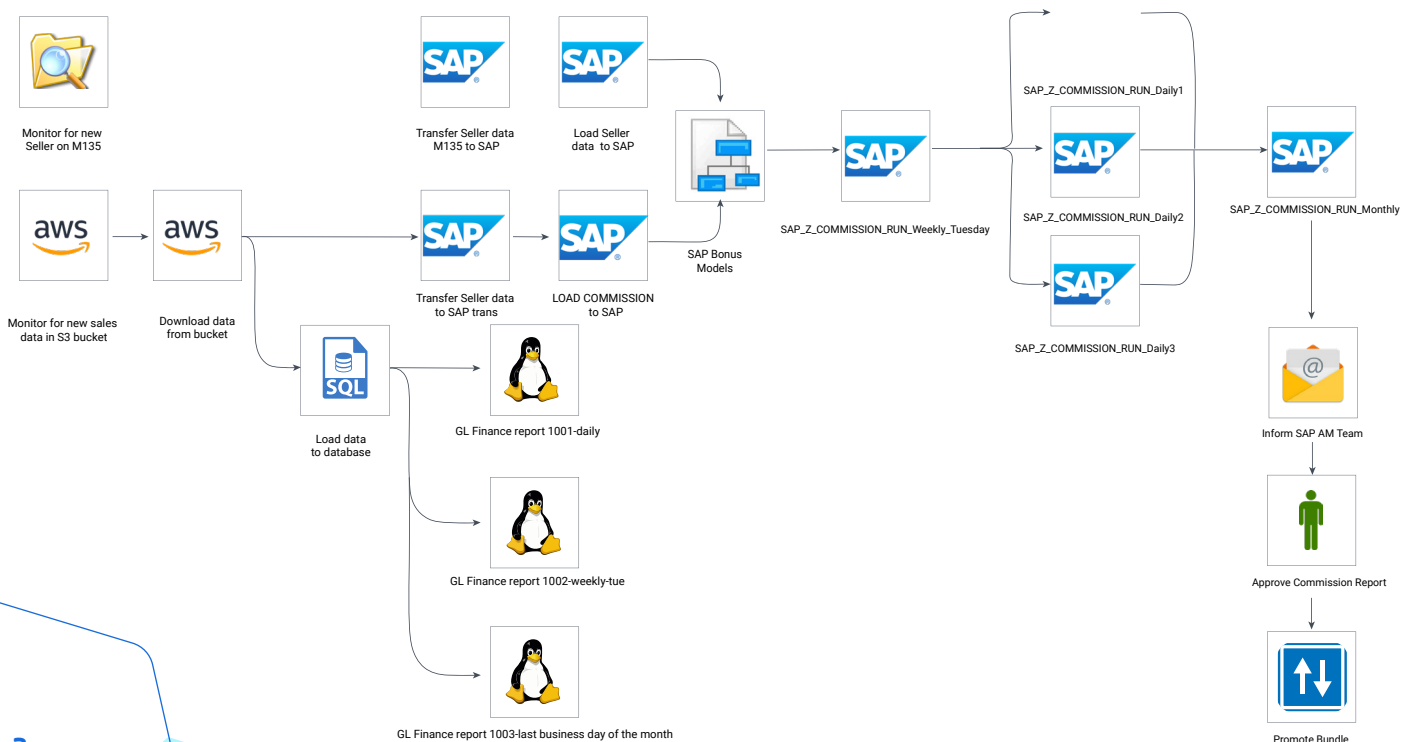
Monitor for new Seller on M135

SAP

Transfer Seller data M135 to SAP

SAP

Load Seller data to SAP

SAP Bonus Models

SAP

SAP_Z_COMMISSION_RUN_Weekly_Tuesday

SAP_Z_COMMISSION_RUN_Daily1

SAP

SAP_Z_COMMISSION_RUN_Daily2

SAP

SAP_Z_COMMISSION_RUN_Daily3

SAP

SAP_Z_COMMISSION_RUN_Monthly

aws

Monitor for new sales data in S3 bucket

aws

Download data from bucket

SAP

Transfer Seller data to SAP trans

SAP

LOAD COMMISSION to SAP

SQL

Load data to database

GL Finance report 1001-daily

GL Finance report 1002-weekly-tue

GL Finance report 1003-last business day of the month

Inform SAP AM Team

Approve Commission Report

Promote Bundle